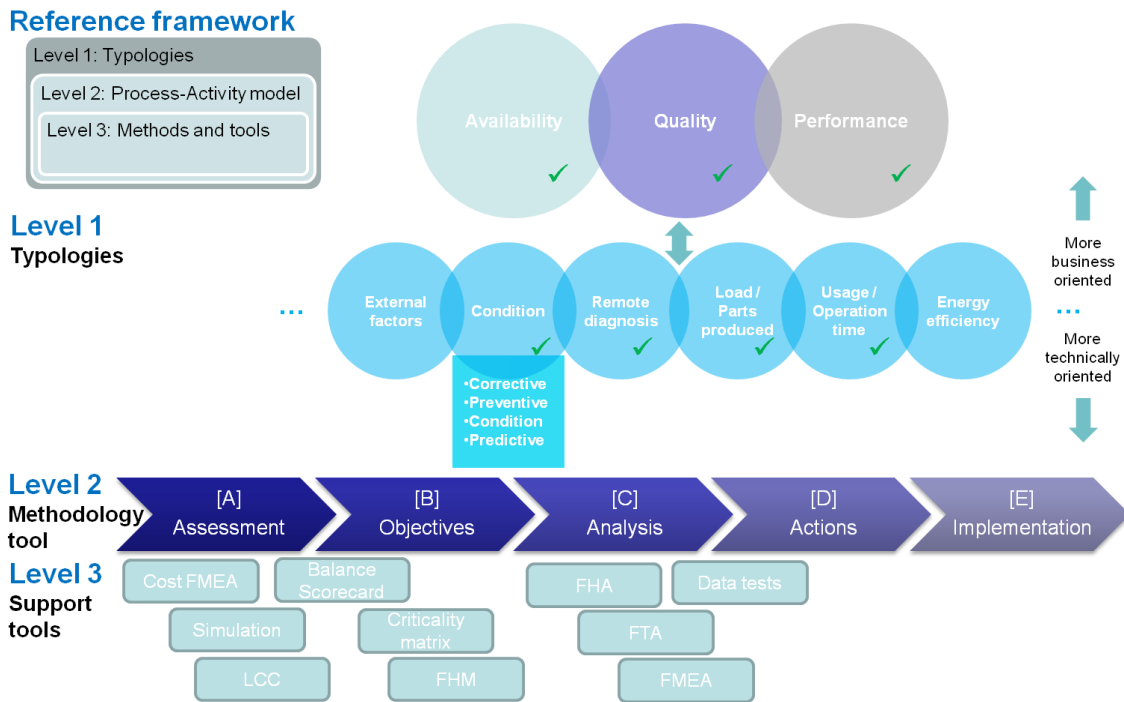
Reference framework

Level 1: Typologies

Level 2: Process-Activity model

Level 3: Methods and tools

Availability ✓

Quality ✓

Performance ✓

Level 1
Typologies

...

External factors

Condition ✓

Remote diagnosis ✓

Load / Parts produced ✓

Usage / Operation time ✓

Energy efficiency

...

More business oriented

More technically oriented

•Corrective
•Preventive
•Condition
•Predictive

Level 2
Methodology tool

[A] Assessment

[B] Objectives

[C] Analysis

[D] Actions

[E] Implementation

Level 3
Support tools

Cost FMEA

Balance Scorecard

Simulation

Criticality matrix

LCC

FHM

FHA

Data tests

FTA

FMEA